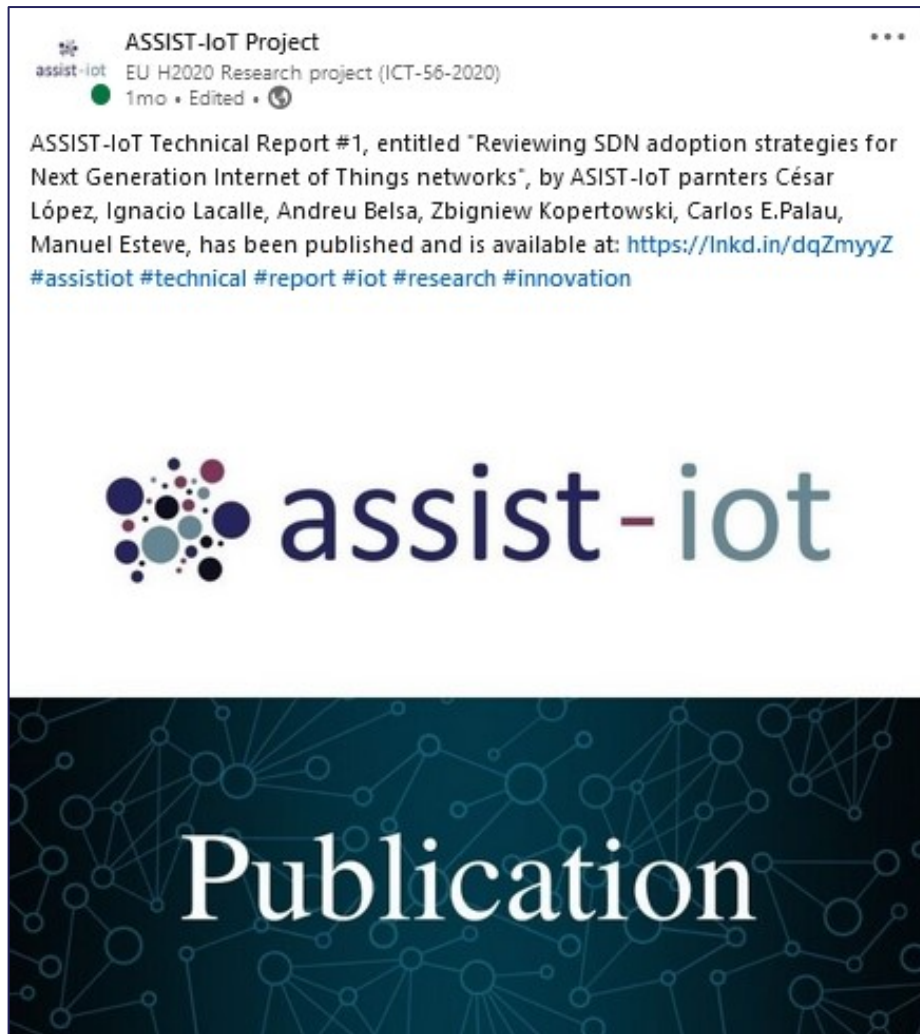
assist-iot

ASSIST-IoT Project
EU H2020 Research project (ICT-56-2020)
1mo • Edited •

...

ASSIST-IoT Technical Report #1, entitled "Reviewing SDN adoption strategies for Next Generation Internet of Things networks", by ASIST-IoT parnters César López, Ignacio Lacalle, Andreu Belsa, Zbigniew Kopertowski, Carlos E.Palau, Manuel Esteve, has been published and is available at: https://lnkd.in/dqZmyyZ #assistiot #technical #report #iot #research #innovation

assist-iot

Publication